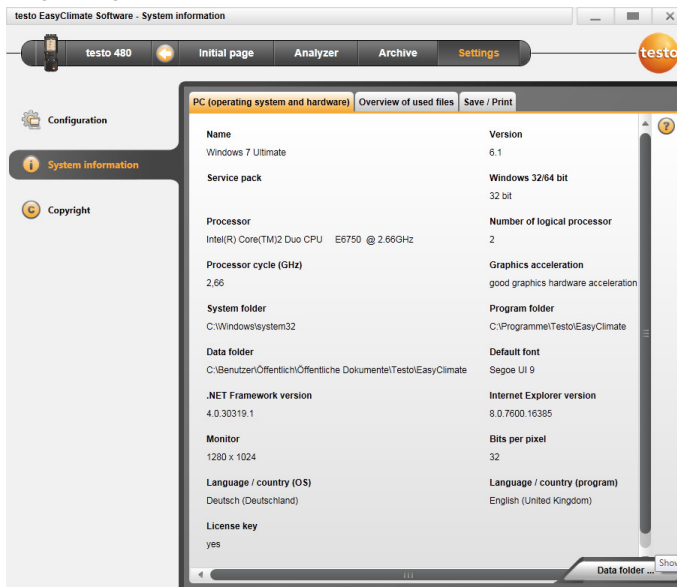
testo EasyClimate Software - System information

testo 480

Initial page

Analyzer

Archive

Settings

testo

Configuration

System information

Copyright

PC (operating system and hardware)

Overview of used files

Save / Print

| Name | Version |
|---|---|
| Windows 7 Ultimate | 6.1 |
| Service pack | Windows 32/64 bit |
| | 32 bit |
| Processor | Number of logical processor |
| Intel(R) Core(TM)2 Duo CPU E6750 @ 2.66GHz | 2 |
| Processor cycle (GHz) | Graphics acceleration |
| 2,66 | good graphics hardware acceleration |
| System folder | Program folder |
| C:\Windows\system32 | C:\Programme\Testo\EasyClimate |
| Data folder | Default font |
| C:\Benutzer\Öffentlich\Öffentliche Dokumente\Testo\EasyClimate | Segoe UI 9 |
| .NET Framework version | Internet Explorer version |
| 4.0.30319.1 | 8.0.7600.16385 |
| Monitor | Bits per pixel |
| 1280 x 1024 | 32 |
| Language / country (OS) | Language / country (program) |
| Deutsch (Deutschland) | English (United Kingdom) |
| License key | |
| yes | |

Data folder ...

Show